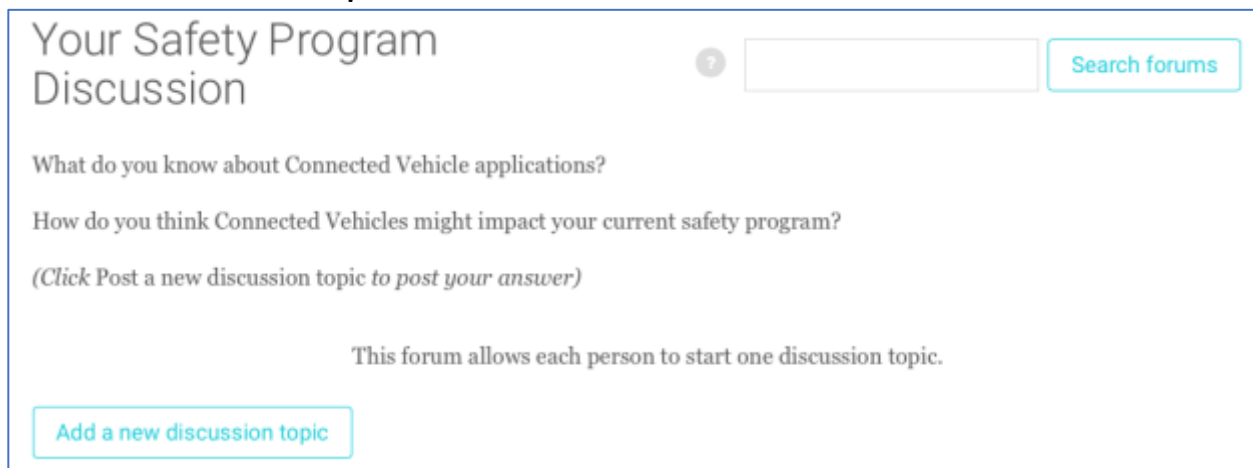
Your Safety Program Discussion

?

Search forums

What do you know about Connected Vehicle applications?

How do you think Connected Vehicles might impact your current safety program?

(Click Post a new discussion topic to post your answer)

This forum allows each person to start one discussion topic.

Add a new discussion topic